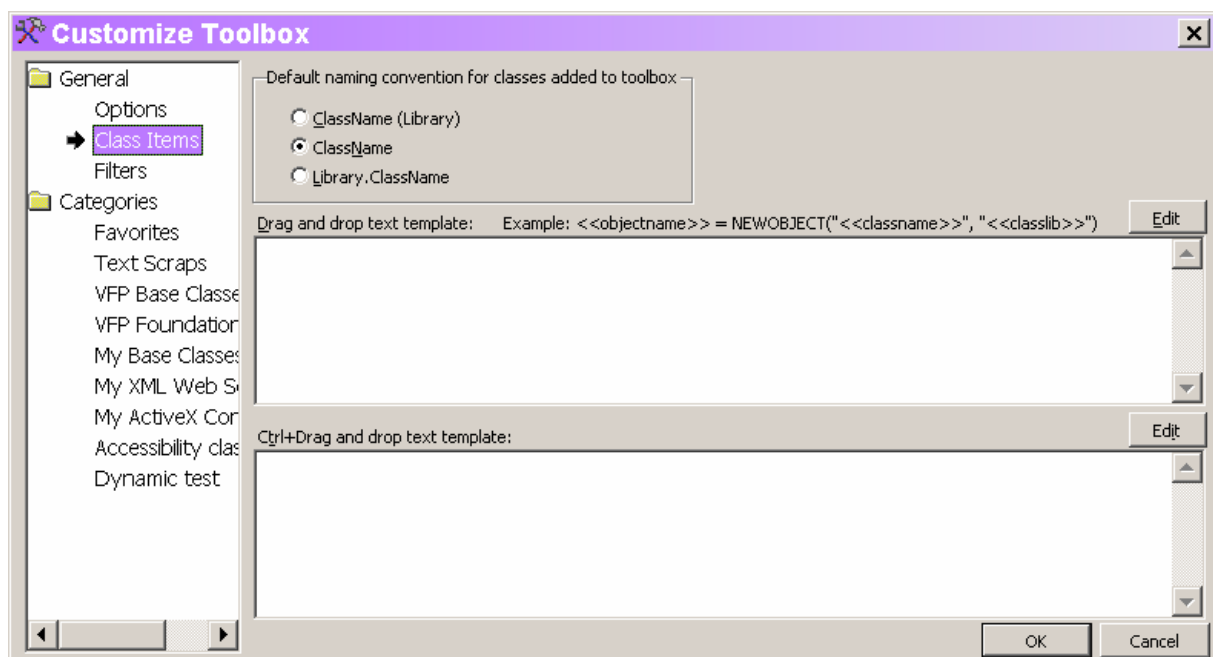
Customize Toolbox

General
Options
Class Items
Filters
Categories
Favorites
Text Scraps
VFP Base Classe
VFP Foundation
My Base Classes
My XML Web S
My ActiveX Cor
Accessibility clas
Dynamic test

Default naming convention for classes added to toolbox
ClassName (Library)
ClassName
Library.ClassName

Drag and drop text template: Example: <<objectname>> = NEWOBJECT("<<classname>>", "<<classlib>>")
Edit

Ctrl+Drag and drop text template:
Edit

OK
Cancel